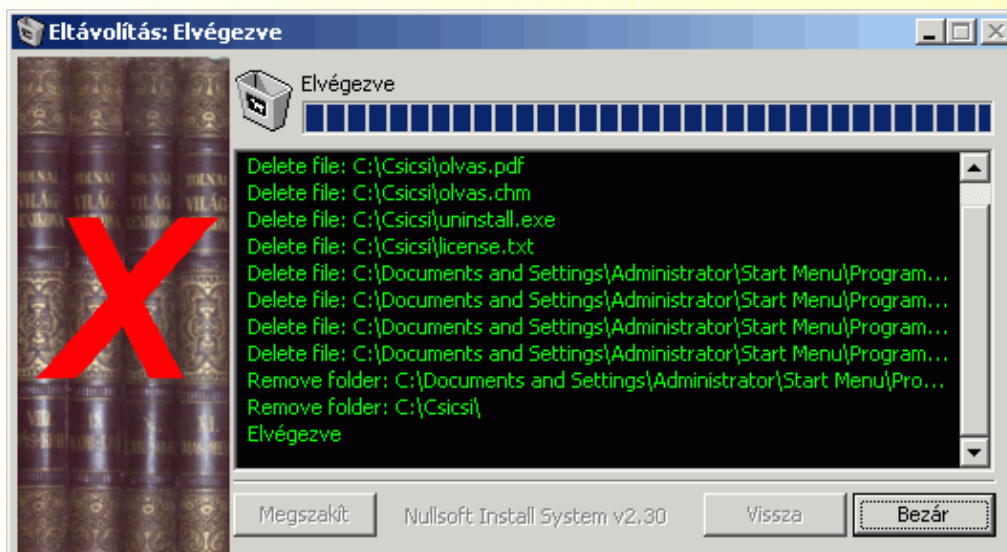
Eltávolítás: Elvégezve

Elvégezve

Delete file: C:\Csicsi\olvas.pdf
Delete file: C:\Csicsi\olvas.chm
Delete file: C:\Csicsi\uninstall.exe
Delete file: C:\Csicsi\license.txt
Delete file: C:\Documents and Settings\Administrator\Start Menu\Program...
Delete file: C:\Documents and Settings\Administrator\Start Menu\Program...
Delete file: C:\Documents and Settings\Administrator\Start Menu\Program...
Delete file: C:\Documents and Settings\Administrator\Start Menu\Program...
Remove folder: C:\Documents and Settings\Administrator\Start Menu\Pro...
Remove folder: C:\Csicsi\
Elvégezve

Megszakít Nullsoft Install System v2.30 Vissza Bezár